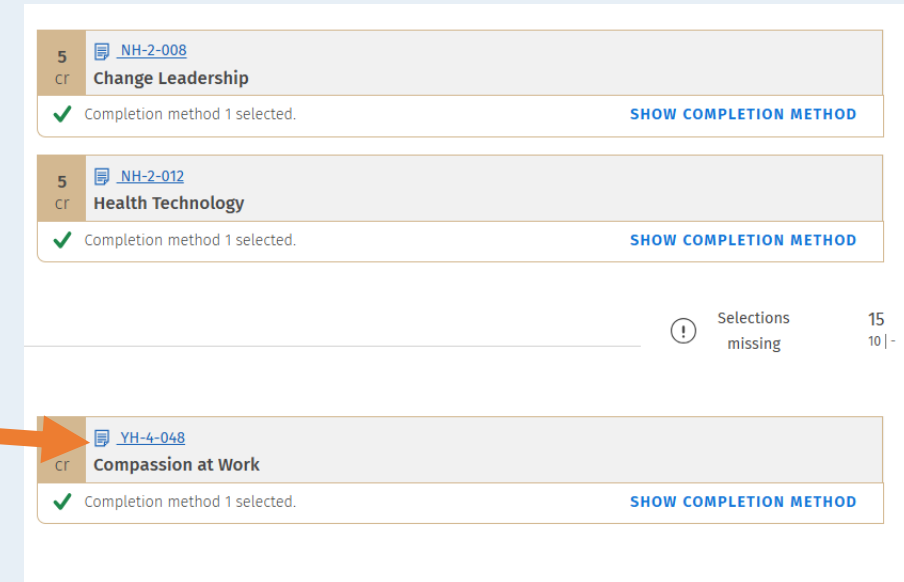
5
cr
NH-2-008
Change Leadership
Completion method 1 selected.
SHOW COMPLETION METHOD

5
cr
NH-2-012
Health Technology
Completion method 1 selected.
SHOW COMPLETION METHOD

Selections missing
15
10 | -

cr
YH-4-048
Compassion at Work
Completion method 1 selected.
SHOW COMPLETION METHOD